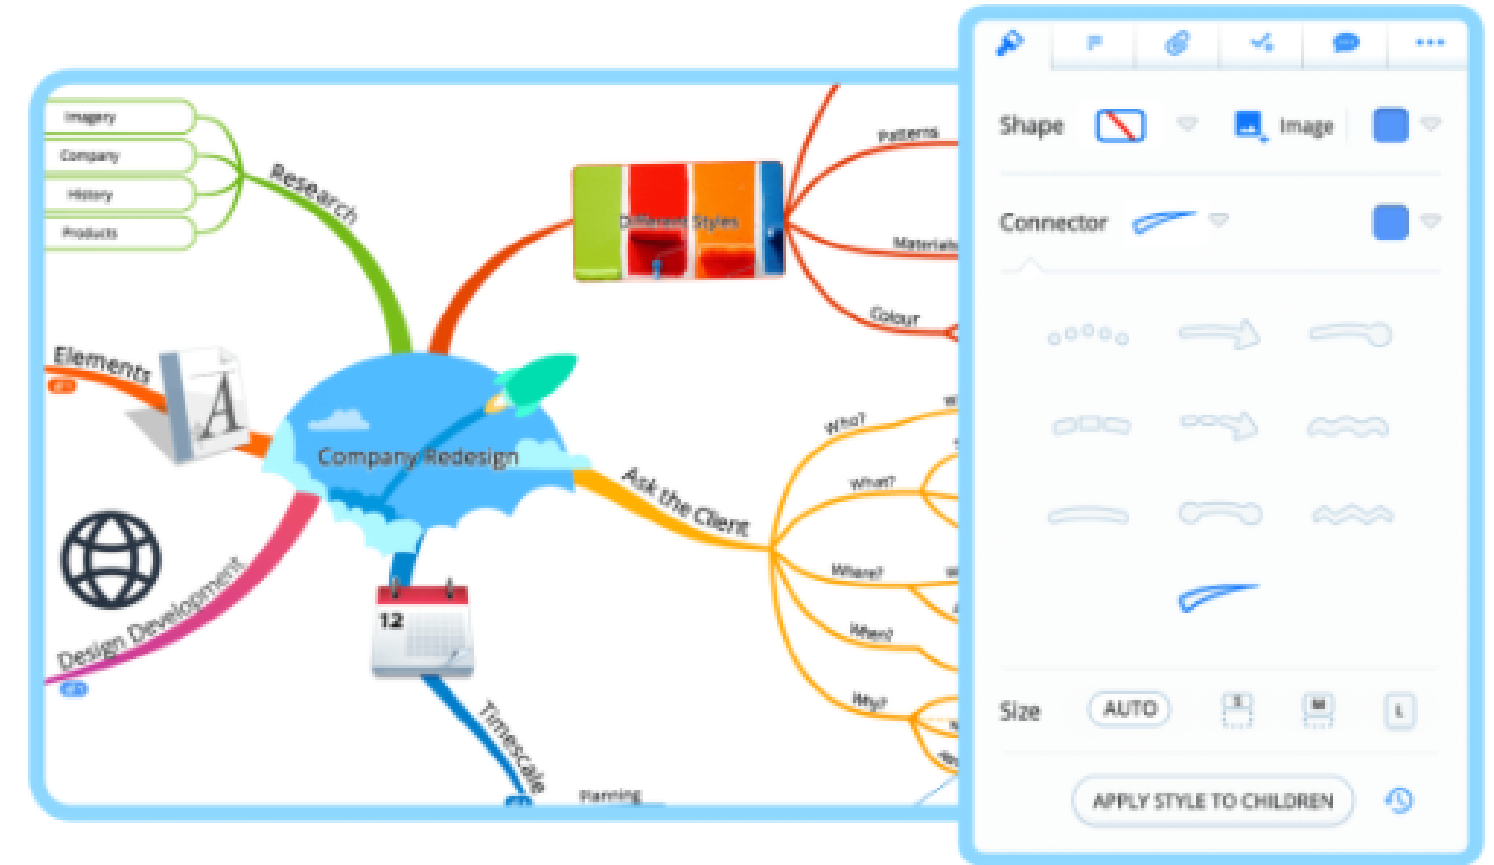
Imagery
Company
History
Products
Research
Different Styles
Patterns
Materials
Colour
Elements
Company Redesign
Ask the Client
Who?
What?
Where?
When?
Why?
Design Development
12
Timescale
Planning

Shape
Image
Connector
Size
AUTO
S
M
L
APPLY STYLE TO CHILDREN